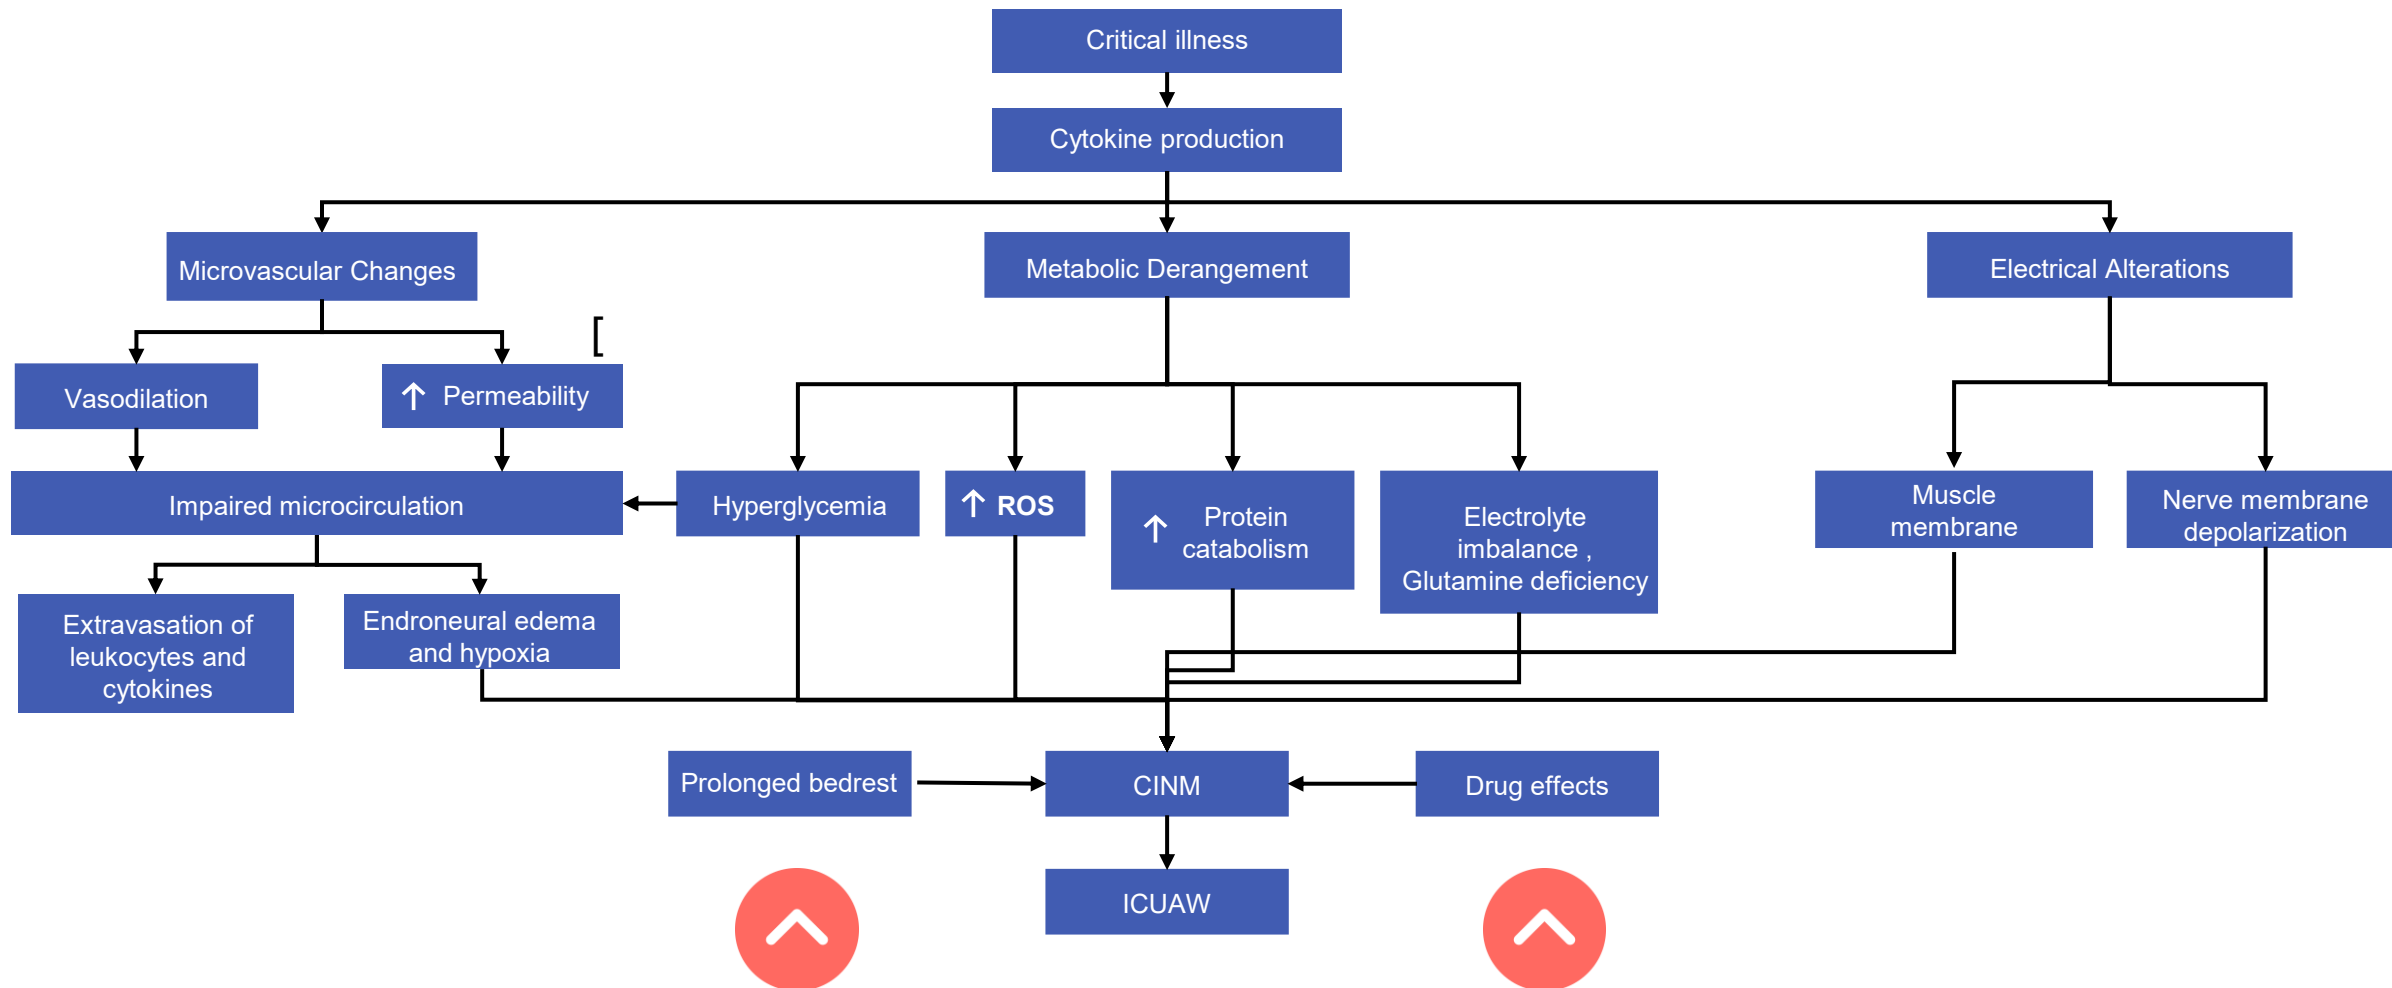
Critical illness

Cytokine production

Microvascular Changes

Metabolic Derangement

Electrical Alterations

Vasodilation

↑ Permeability

[

Impaired microcirculation

Hyperglycemia

↑ ROS

↑ Protein catabolism

Electrolyte imbalance , Glutamine deficiency

Muscle membrane

Nerve membrane depolarization

Extravasation of leukocytes and cytokines

Endroneural edema and hypoxia

Prolonged bedrest

CINM

Drug effects

ICUAW